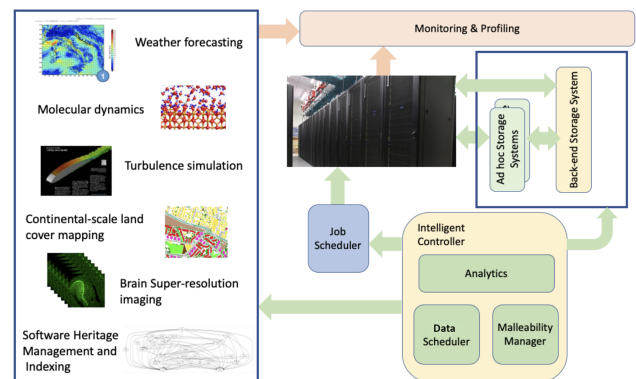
Weather forecasting

Molecular dynamics

Turbulence simulation

Continental-scale land cover mapping

Brain Super-resolution imaging

Software Heritage Management and Indexing

Monitoring & Profiling

Ad hoc Storage Systems

Back-end Storage System

Job Scheduler

Intelligent Controller

Analytics

Data Scheduler

Malleability Manager